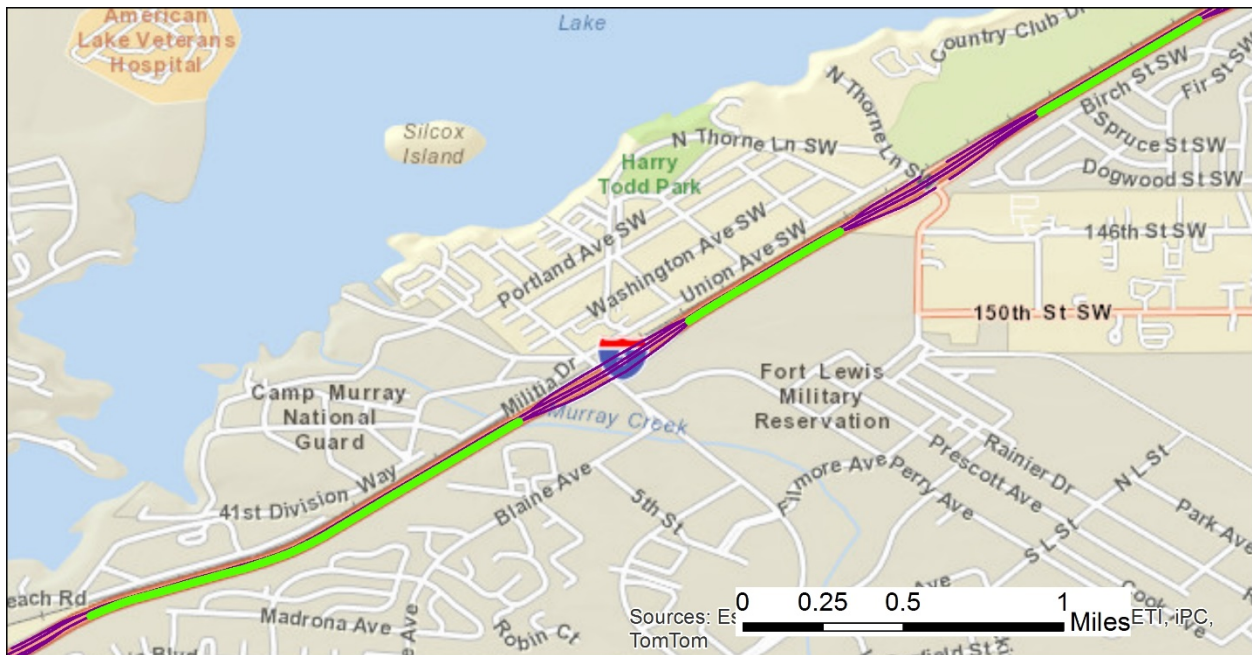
American Lake Veterans Hospital

Lake

Country Club Dr

Silcox Island

N Thorne Ln SW

Harry Todd Park

N Thorne Ln SW

Birch St SW

Fir St SW

Spruce St SW

Dogwood St SW

146th St SW

Portland Ave SW

Washington Ave SW

Union Ave SW

150th St SW

Militia Dr

Camp Murray National Guard

Murray Creek

Fort Lewis Military Reservation

Rainier Dr

Prescott Ave

N L St

Park Ave

Fillmore Ave

Perry Ave

S L St

41st Division Way

Blaine Ave

5th St

each Rd

Madrona Ave

Robin Ct

Ave

Cook

Sources: Es

TomTom

ETI, iPC,

0 0.25 0.5 1 Miles